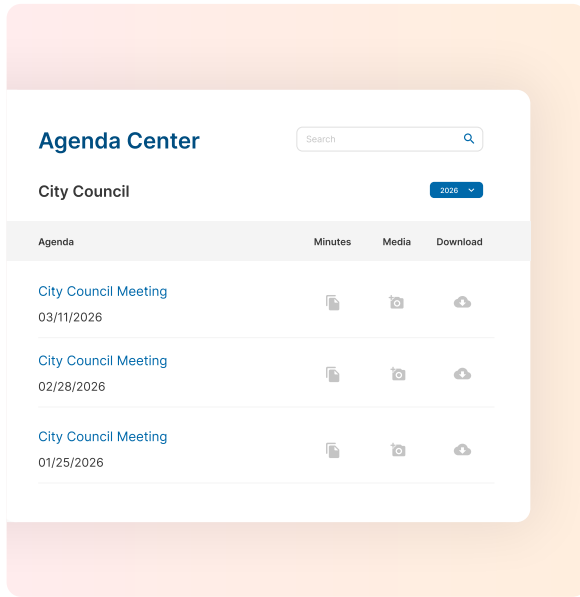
Agenda Center

Search

City Council

2026

| Agenda | Minutes | Media | Download |
|---|---|---|---|
| City Council Meeting 03/11/2026 | | | |
| City Council Meeting 02/28/2026 | | | |
| City Council Meeting 01/25/2026 | | | |